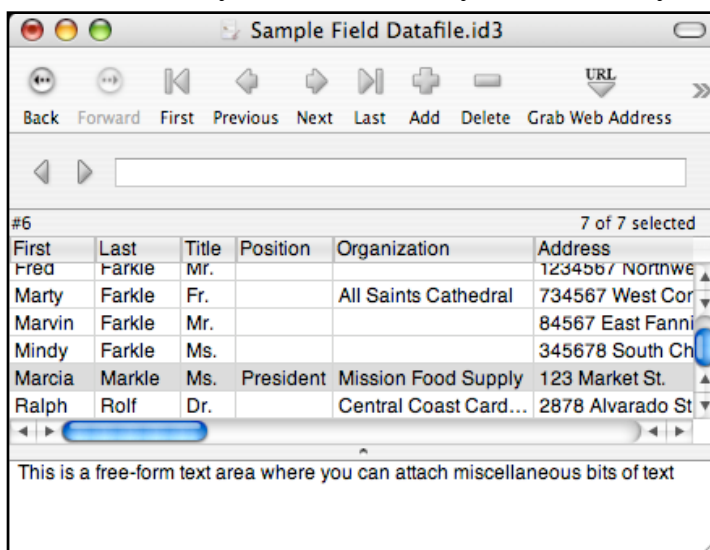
Sample Field Datafile.id3

Back Forward First Previous Next Last Add Delete Grab Web Address

#6 7 of 7 selected

| First | Last | Title | Position | Organization | Address |
|---|---|---|---|---|---|
| Fred | Farkle | Mr. | | | 1234567 Northwe |
| Marty | Farkle | Fr. | | All Saints Cathedral | 734567 West Cor |
| Marvin | Farkle | Mr. | | | 84567 East Fanni |
| Mindy | Farkle | Ms. | | | 345678 South Ch |
| Marcia | Markle | Ms. | President | Mission Food Supply | 123 Market St. |
| Ralph | Rolf | Dr. | | Central Coast Card… | 2878 Alvarado St |

This is a free-form text area where you can attach miscellaneous bits of text